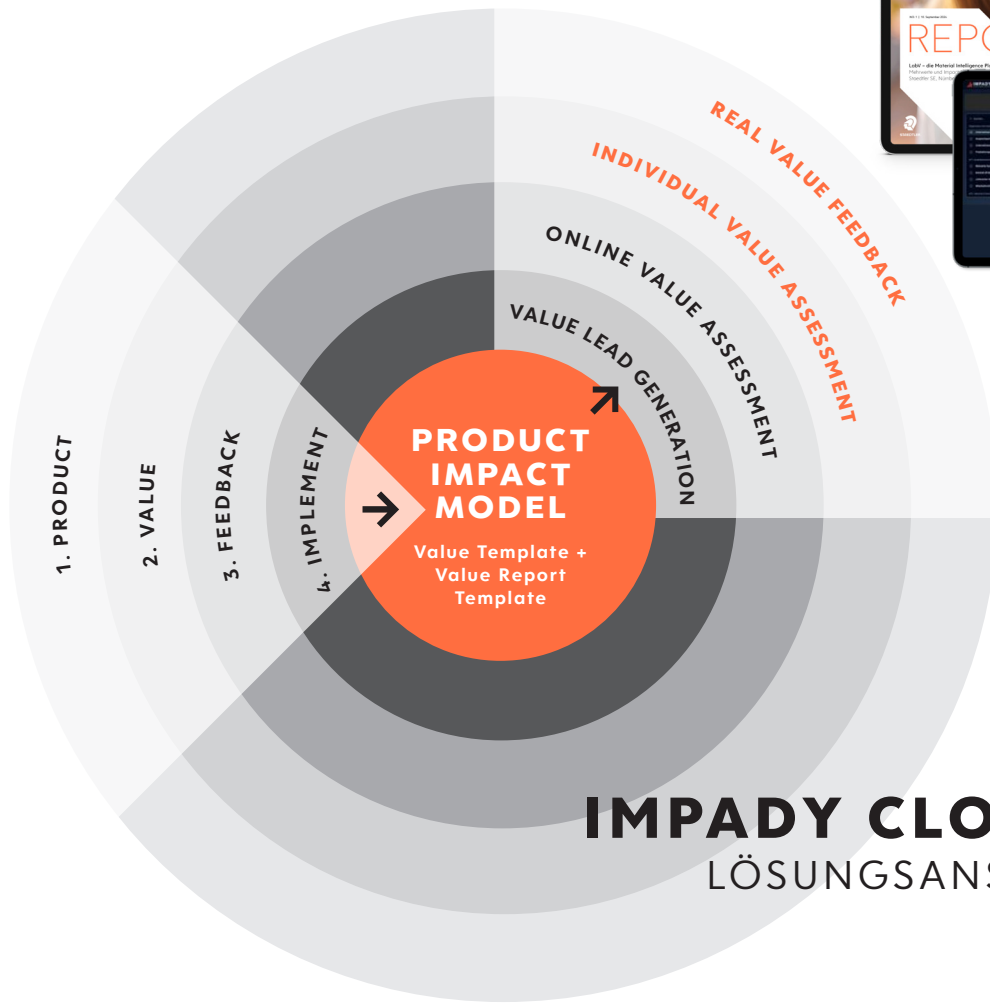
REAL VALUE FEEDBACK

INDIVIDUAL VALUE ASSESSMENT

ONLINE VALUE ASSESSMENT

VALUE LEAD GENERATION

PRODUCT IMPACT MODEL

Value Template + Value Report Template

1. PRODUCT

2. VALUE

3. FEEDBACK

4. IMPLEMENT

IMPADY CLO

LÖSUNGSANS

REPO

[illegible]